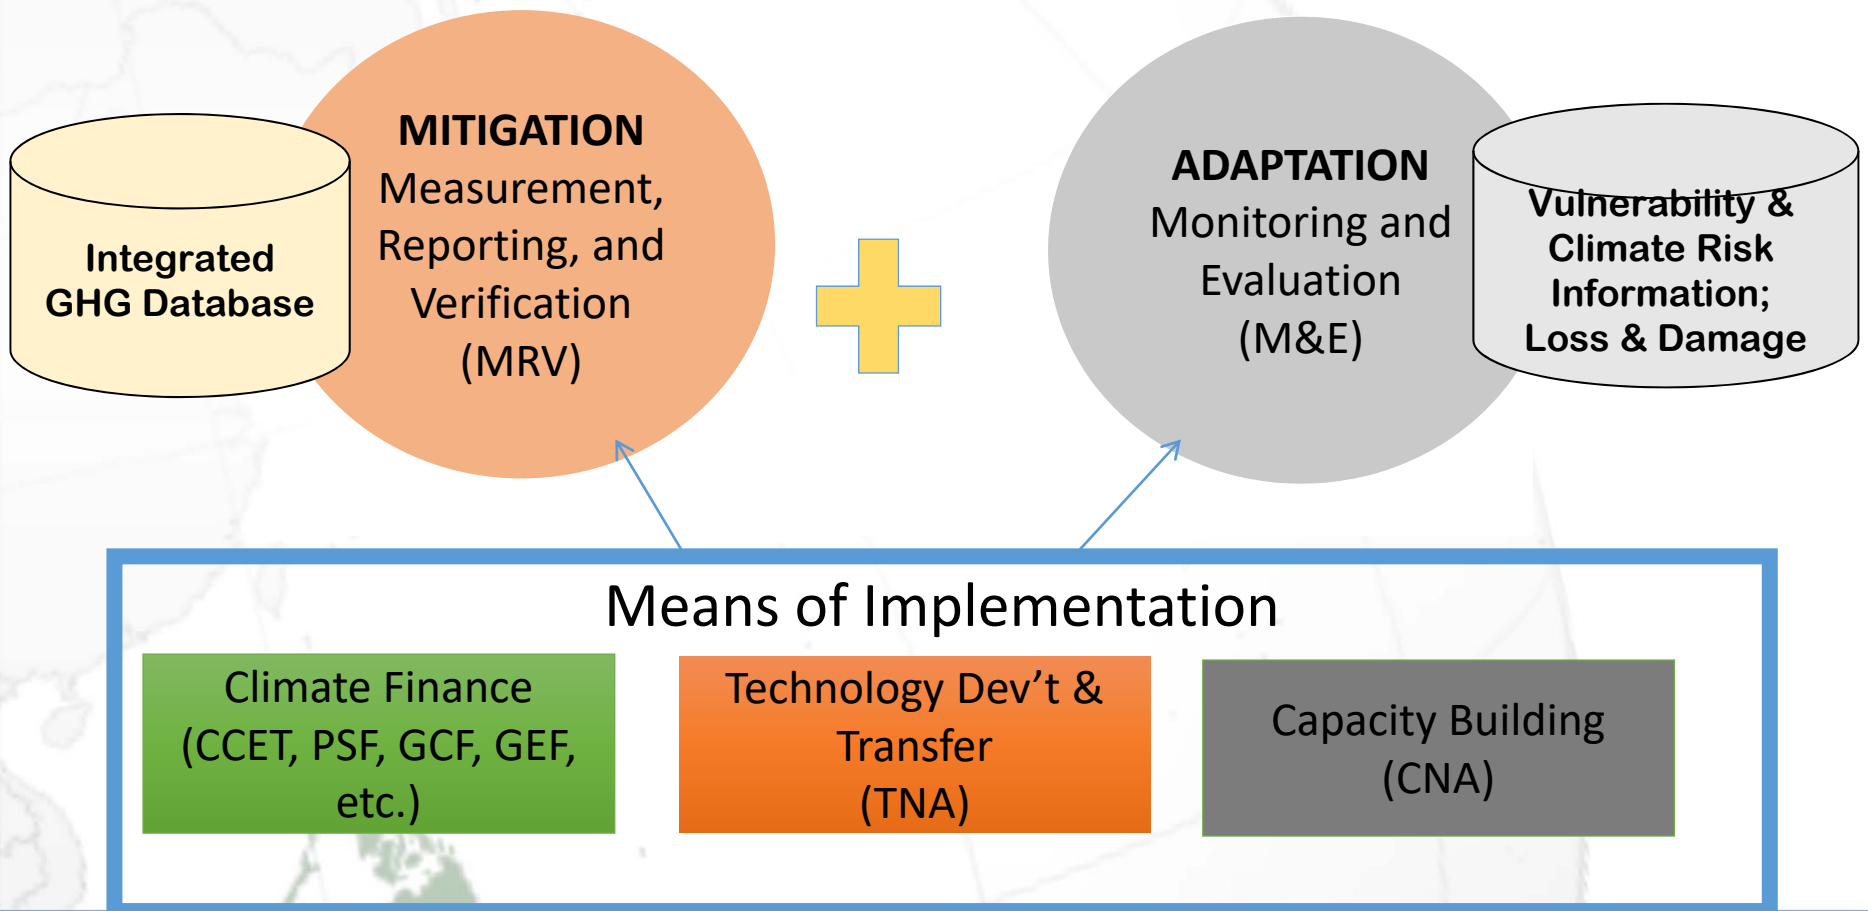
Integrated GHG Database

MITIGATION
Measurement, Reporting, and Verification (MRV)

ADAPTATION
Monitoring and Evaluation (M&E)

Vulnerability & Climate Risk Information; Loss & Damage

Means of Implementation

Climate Finance (CCET, PSF, GCF, GEF, etc.)

Technology Dev't & Transfer (TNA)

Capacity Building (CNA)